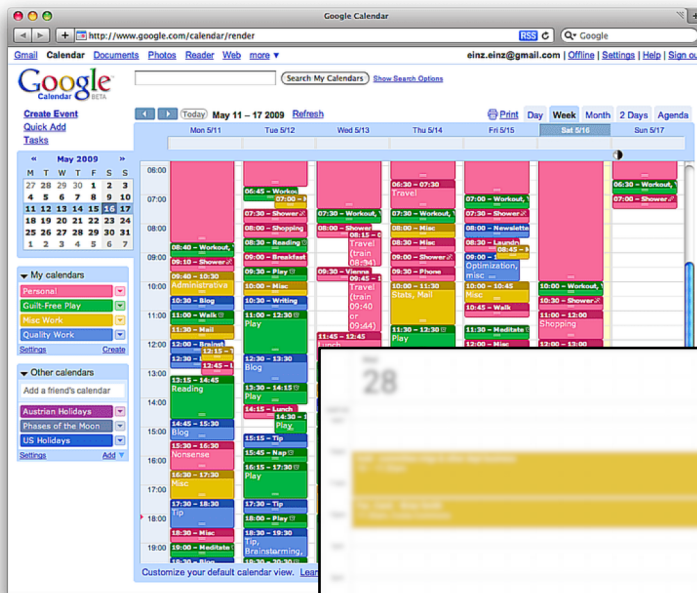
Google Calendar

http://www.google.com/calendar/render

RSS

Google

Gmail Calendar Documents Photos Reader Web more ▾

einz.einz@gmail.com | Offline | Settings | Help | Sign out

Google Calendar BETA

Search My Calendars Show Search Options

Create Event
Quick Add
Tasks

Today May 11 – 17 2009 Refresh

Print Day Week Month 2 Days Agenda

« May 2009 »

| M | T | W | T | F | S | S |
|---|---|---|---|---|---|---|
| 27 | 28 | 29 | 30 | 1 | 2 | 3 |
| 4 | 5 | 6 | 7 | 8 | 9 | 10 |
| 11 | 12 | 13 | 14 | 15 | 16 | 17 |
| 18 | 19 | 20 | 21 | 22 | 23 | 24 |
| 25 | 26 | 27 | 28 | 29 | 30 | 31 |
| 1 | 2 | 3 | 4 | 5 | 6 | 7 |

My calendars
Personal
Guilt-Free Play
Misc Work
Quality Work
Settings Create

Other calendars
Add a friend's calendar
Austrian Holidays
Phases of the Moon
US Holidays
Settings Add

Mon 5/11 Tue 5/12 Wed 5/13 Thu 5/14 Fri 5/15 Sat 5/16 Sun 5/17

06:00
07:00
08:00
09:00
10:00
11:00
12:00
13:00
14:00
15:00
16:00
17:00
18:00
19:00

08:40 – Workout
09:10 – Shower
09:40 – 10:00 Administrativa
10:30 – Blog
11:00 – Walk
11:30 – Mail
12:00 – Brainst
12:15 – 12:45
12:45 – 1
13:15 – 14:45 Reading
14:45 – 15:30 Blog
15:30 – 16:30 Nonsense
16:30 – 17:30 Misc
17:30 – 18:30 Tip
18:30 – Misc
19:00 – Meditate

06:45 – Workou
07:15 – Shower
07:45 – Shopping
08:30 – Reading
09:00 – Breakfast
09:30 – Play
10:00 – Misc
10:30 – Writing
11:00 – 13:00 Play
13:00 – 14:00 Blog
14:15 – Lunch
14:45 Play
15:15 – Tip
15:45 – Nap
16:15 – 17:15 Play
17:30 – Tip
18:00 – Tip
18:30 – 19:45 Tip, Brainstorming,

07:30 – Workout
08:00 – Shower
08:15 – Travel (train 08:41)
09:30 – Vienna
09:30 – Travel (train 09:40 or 09:64)
Lunch

06:30 – 07:30 Travel
07:30 – Workout
08:00 – Misc
08:30 – Misc
09:00 – Misc
09:30 – Phone
10:00 – 11:30 Stats, Mail
11:30 – 13:30 Play

07:00 – Workout
07:30 – Shower
08:00 – Newslette
08:30 – Laundr
08:45 – Misc
09:00 – 10:00 Optimization, misc
10:00 – 11:00 Misc
10:45 – Walk
11:30 – Meditate
12:00 – Misc

10:00 – Workout
10:30 – Shower
11:00 – Misc
11:30 – 12:30 Shopping

06:30 – Workout
07:00 – Shower

Customize your default calendar view. Lear

28